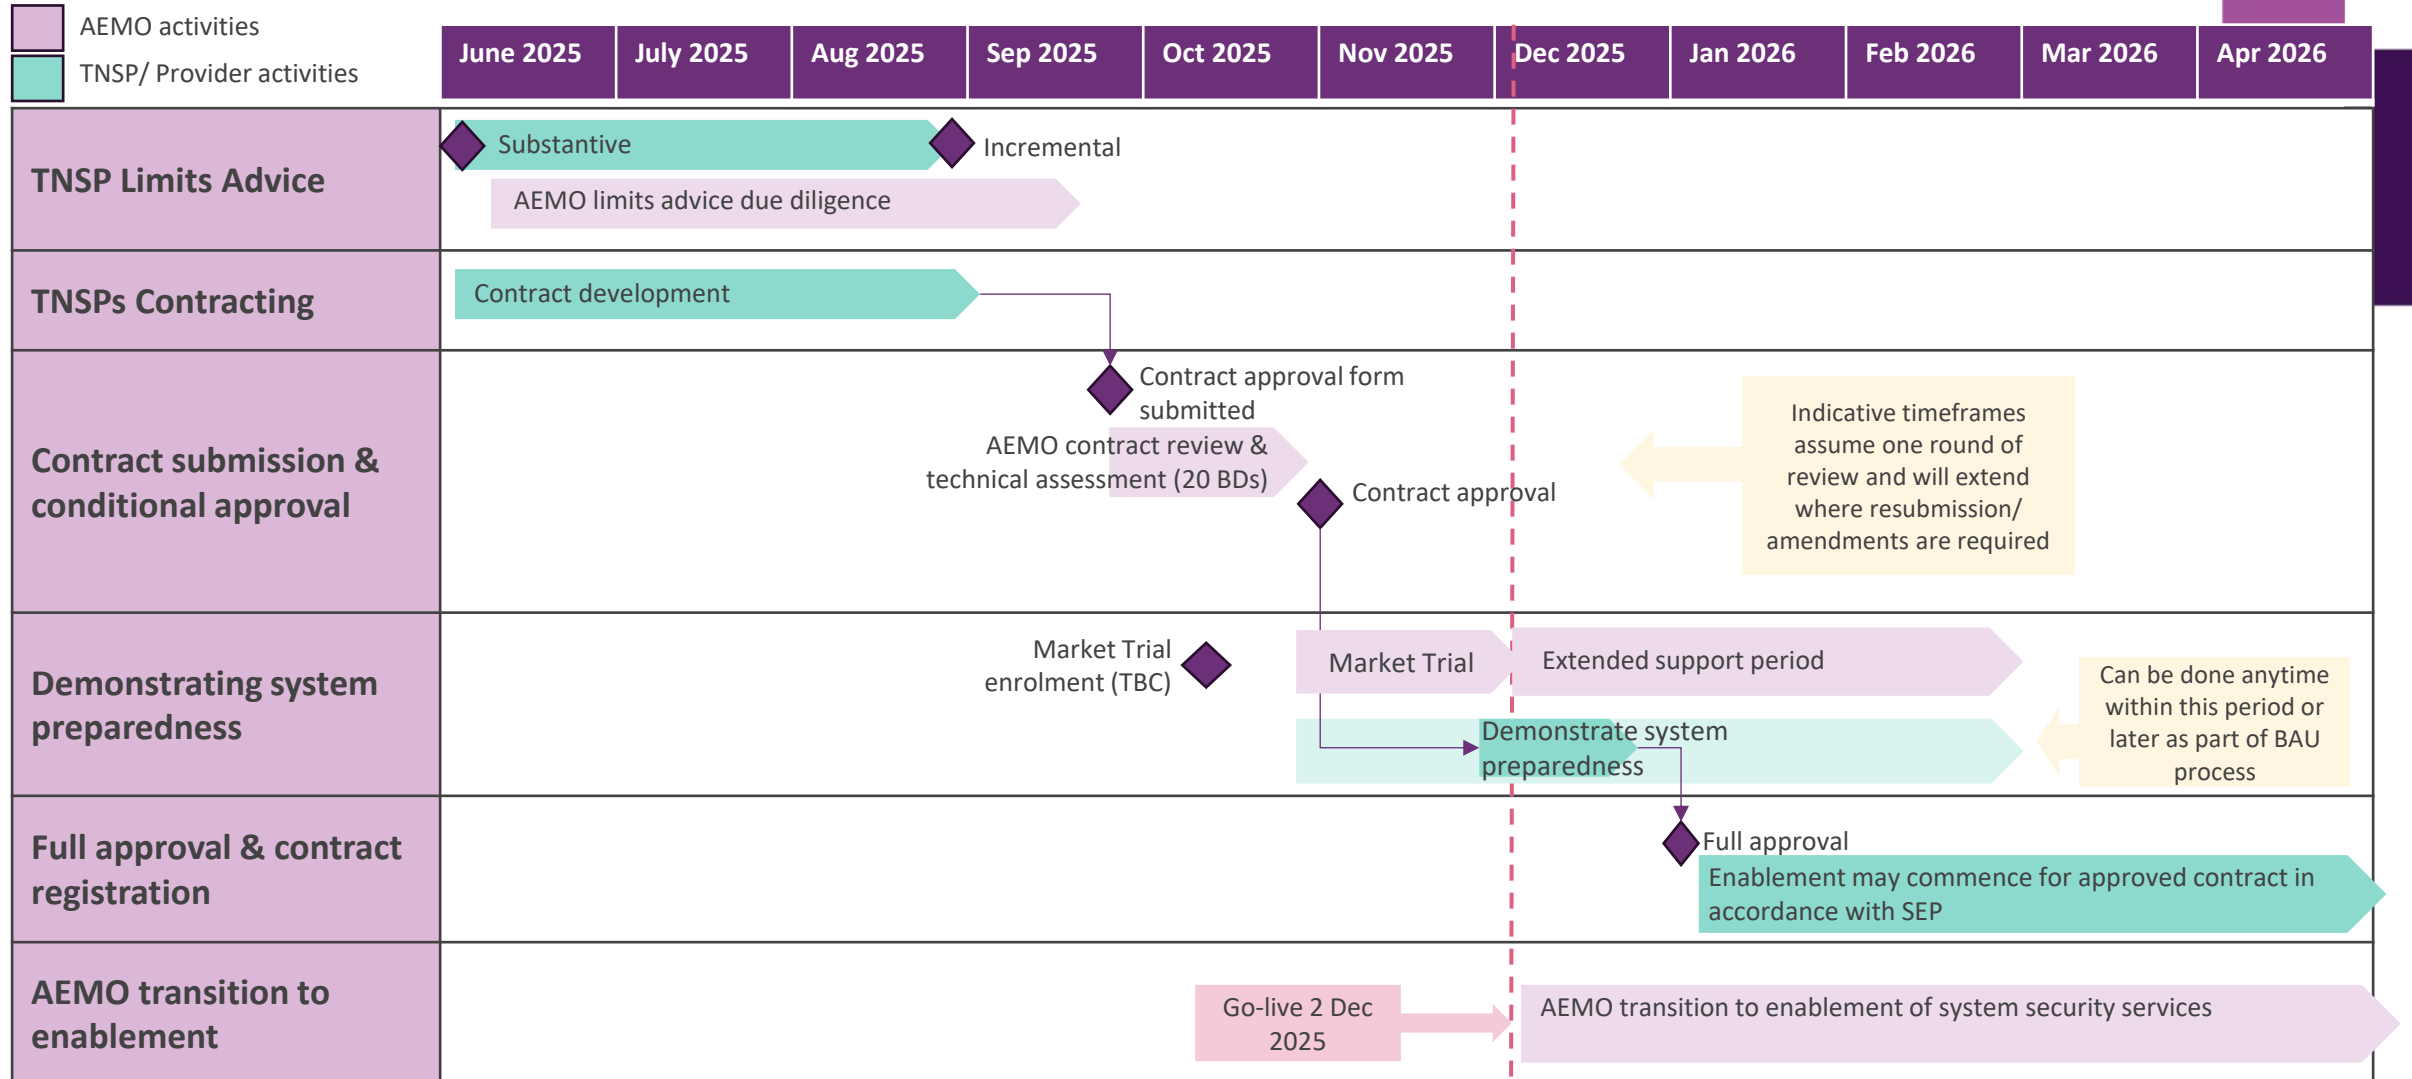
AEMO activities
TNSP/ Provider activities

| June 2025 | July 2025 | Aug 2025 | Sep 2025 | Oct 2025 | Nov 2025 | Dec 2025 | Jan 2026 | Feb 2026 | Mar 2026 | Apr 2026 |
|---|---|---|---|---|---|---|---|---|---|---|

TNSP Limits Advice
Substantive
Incremental
AEMO limits advice due diligence

TNSPs Contracting
Contract development

Contract submission & conditional approval
Contract approval form submitted
AEMO contract review & technical assessment (20 BDs)
Contract approval
Indicative timeframes assume one round of review and will extend where resubmission/ amendments are required

Demonstrating system preparedness
Market Trial enrolment (TBC)
Market Trial
Extended support period
Can be done anytime within this period or later as part of BAU process
Demonstrate system preparedness

Full approval & contract registration
Full approval
Enablement may commence for approved contract in accordance with SEP

AEMO transition to enablement
Go-live 2 Dec 2025
AEMO transition to enablement of system security services